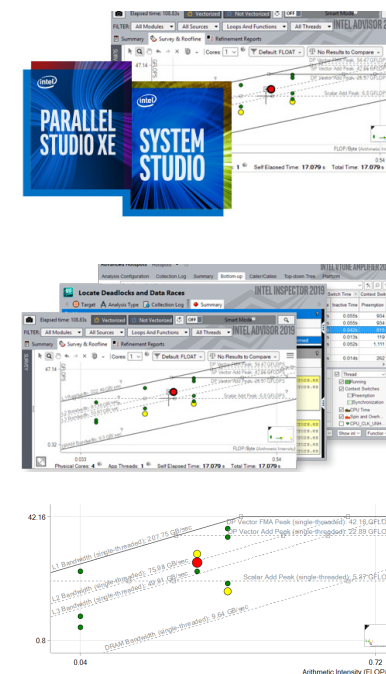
Elapsed time: 108.83s Vectorized Not Vectorized OFF Smart Mode
FILTER All Modules All Sources Loops And Functions All Threads INTEL ADVISOR 2019
Summary Survey & Roofline Refinement Reports
Cores: 1 Default: FLOAT No Results to Compare
47.14
Scalar Add Peak
0.54
FLOP/Byte
Self Elapsed Time: 17.079 s Total Elapsed Time: 17.079 s

intel
PARALLEL STUDIO XE

intel
SYSTEM STUDIO

Advanced Hotspots Hotspots
Analysis Configuration Collection Log Summary Bottom-up Caller/Callee Top-down Tree Platform
INTEL VTUNE AMPLIFIER 2019
Locate Deadlocks and Data Races
Target Analysis Type Collection Log Summary
INTEL INSPECTOR 2019
Elapsed time: 108.83s Vectorized Not Vectorized OFF Smart Mode
FILTER All Modules All Sources Loops And Functions All Threads INTEL ADVISOR 2019
Summary Survey & Roofline Refinement Reports
Cores: 1 Default: FLOAT No Results to Compare
47.14
Scalar Add Peak: 5.9 GFLOPS
0.52
0.033 0.54
FLOP/Byte (Arithmetic Intensity)
Physical Cores: 4 App Threads: 1 Self Elapsed Time: 17.079 s Total Elapsed Time: 17.079 s
Inactive Time Preemption
0.003s 934
0.002s 934
0.005s 119
0.002s 1,111
0.01ds 262
Thread
Running
Context Switches
Preemption
Synchronization
CPU Time
Spin and Overh...
CPU_CLK_UNH
Show all Function

42.16
DP Vector FMA Peak (single-threaded): 42.16 GFLO
DP Vector Add Peak (single-threaded): 22.89 GFLO
L1 Bandwidth (single-threaded): 207.75 GB/sec
L2 Bandwidth (single-threaded): 75.98 GB/sec
L3 Bandwidth (single-threaded): 40.91 GB/sec
Scalar Add Peak (single-threaded): 5.97 GFLO
DRAM Bandwidth (single-threaded): 9.64 GB/sec
0.8
0.04
0.72
Arithmetic Intensity (FLO